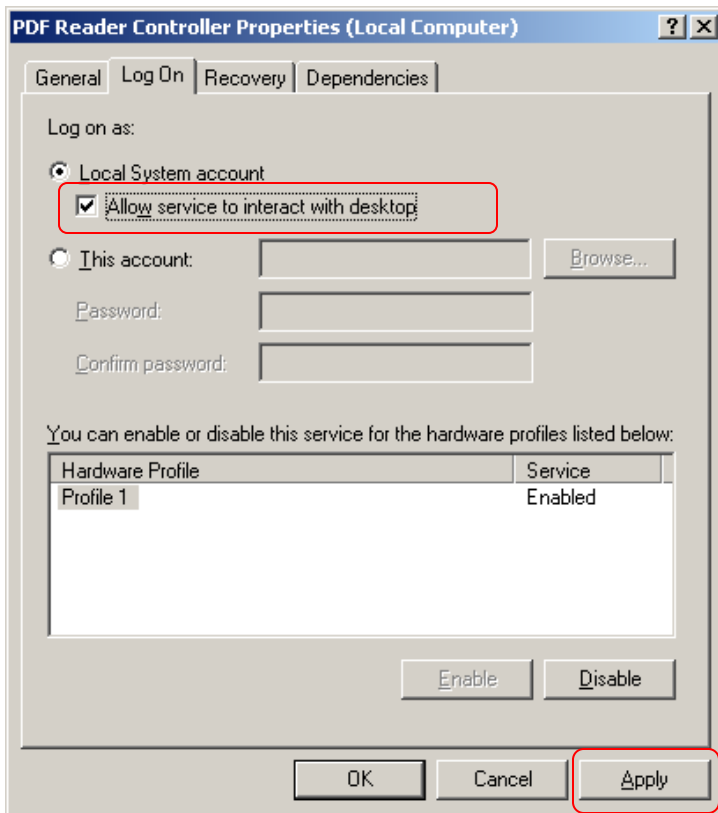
PDF Reader Controller Properties (Local Computer)

?  X

General | Log On | Recovery | Dependencies

Log on as:

Local System account

Allow service to interact with desktop

This account:

Browse...

Password:

Confirm password:

You can enable or disable this service for the hardware profiles listed below:

| Hardware Profile | Service |
|---|---|
| Profile 1 | Enabled |

Enable

Disable

OK

Cancel

Apply